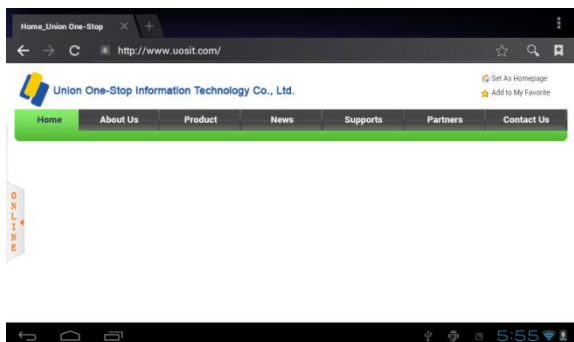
Home_Union One-Stop

http://www.uosit.com/

Union One-Stop Information Technology Co., Ltd.

Set As Homepage
Add to My Favorite

Home | About Us | Product | News | Supports | Partners | Contact Us

ONLINE

5:55